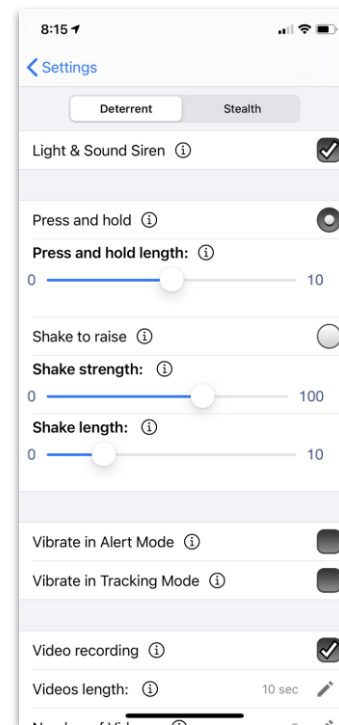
8:15

Settings

Deterrent
Stealth

Light & Sound Siren ⓘ

Press and hold ⓘ

Press and hold length: ⓘ

0
10

Shake to raise ⓘ

Shake strength: ⓘ

0
100

Shake length: ⓘ

0
10

Vibrate in Alert Mode ⓘ

Vibrate in Tracking Mode ⓘ

Video recording ⓘ

Videos length: ⓘ
10 sec

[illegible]